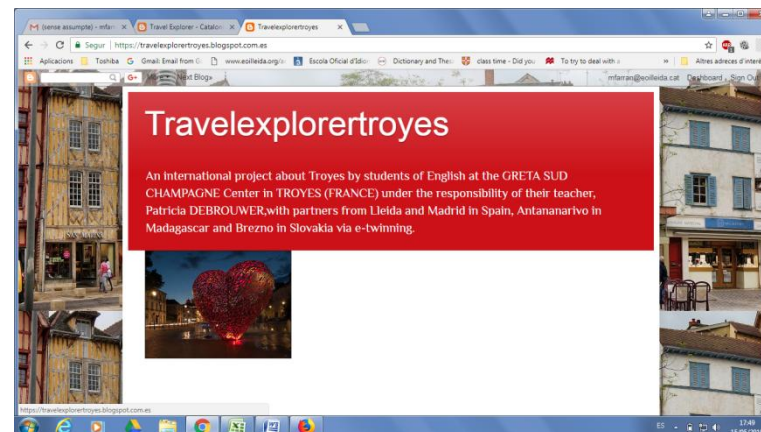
M (sense assumpte) - mfarr × | Travel Explorer - Catalo × | Travelexplorertroyes ×

Segur | https://travelexplorertroyes.blogspot.com.es

Aplicacions | Toshiba | Gmail: Email from G | www.eoilleida.org/a | Escola Oficial d'Idio | Dictionary and The | class time - Did you | To try to deal with a | » | Altres adreces d'interè

G+ More » Next Blog» | mfarran@eoilleida.cat | Dashboard | Sign Out

Travelexplorertroyes

An international project about Troyes by students of English at the GRETA SUD CHAMPAGNE Center in TROYES (FRANCE) under the responsibility of their teacher, Patricia DEBROUWER,with partners from Lleida and Madrid in Spain, Antananarivo in Madagascar and Brezno in Slovakia via e-twinning.

https://travelexplorertroyes.blogspot.com.es

ES | 17:49